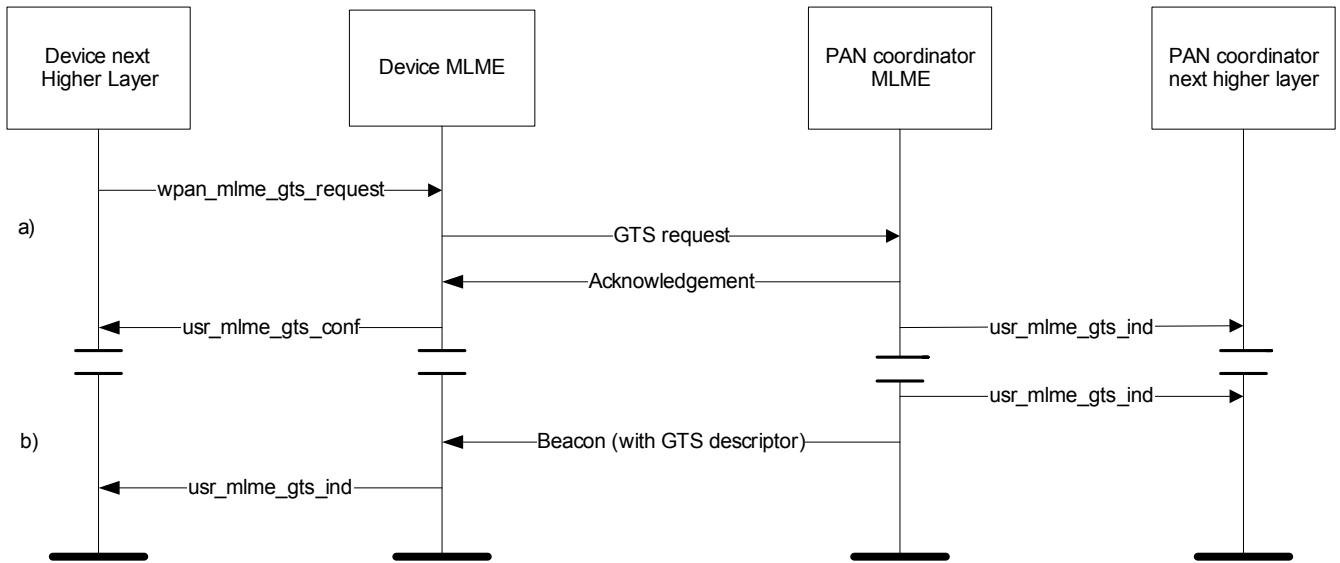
Device next Higher Layer

Device MLME

PAN coordinator MLME

PAN coordinator next higher layer

wpan_mlme_gts_request

a)

GTS request

Acknowledgement

usr_mlme_gts_conf

usr_mlme_gts_ind

usr_mlme_gts_ind

b)

Beacon (with GTS descriptor)

usr_mlme_gts_ind